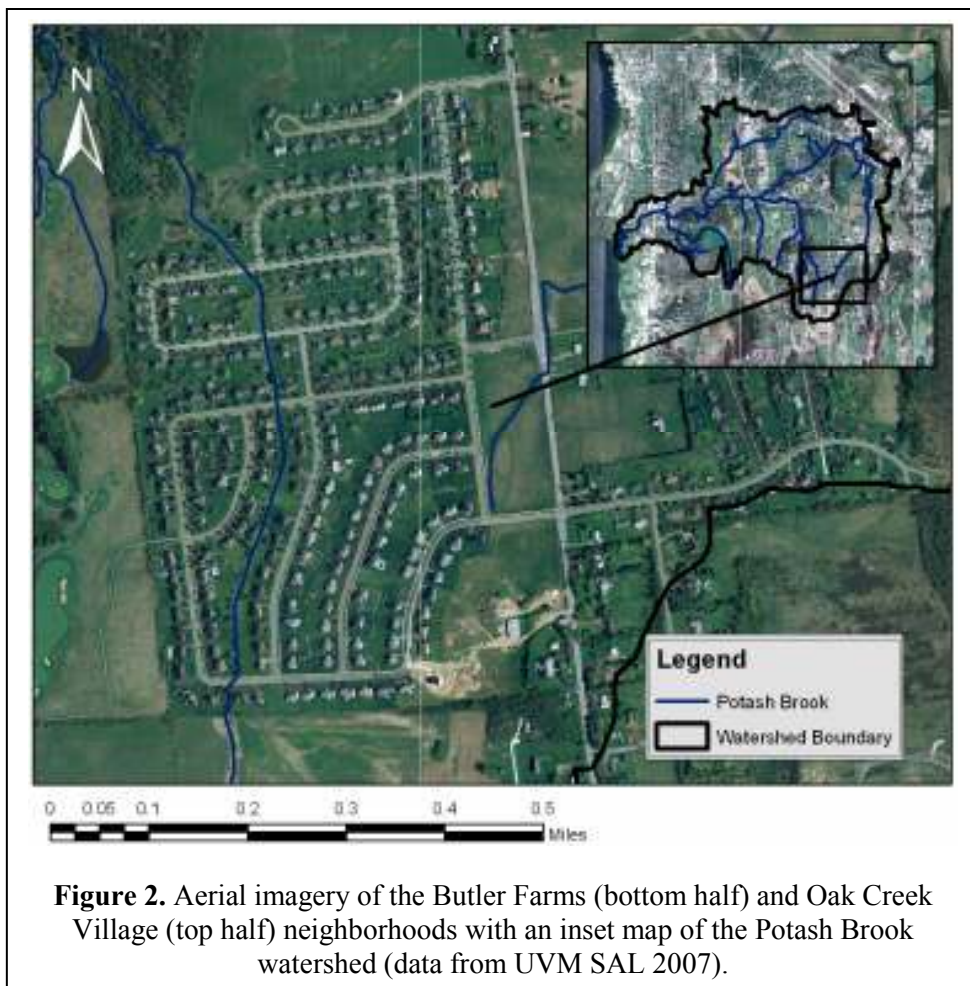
N

Legend
Potash Brook
Watershed Boundary

0 0.05 0.1 0.2 0.3 0.4 0.5
Miles

**Figure 2.** Aerial imagery of the Butler Farms (bottom half) and Oak Creek Village (top half) neighborhoods with an inset map of the Potash Brook watershed (data from UVM SAL 2007).